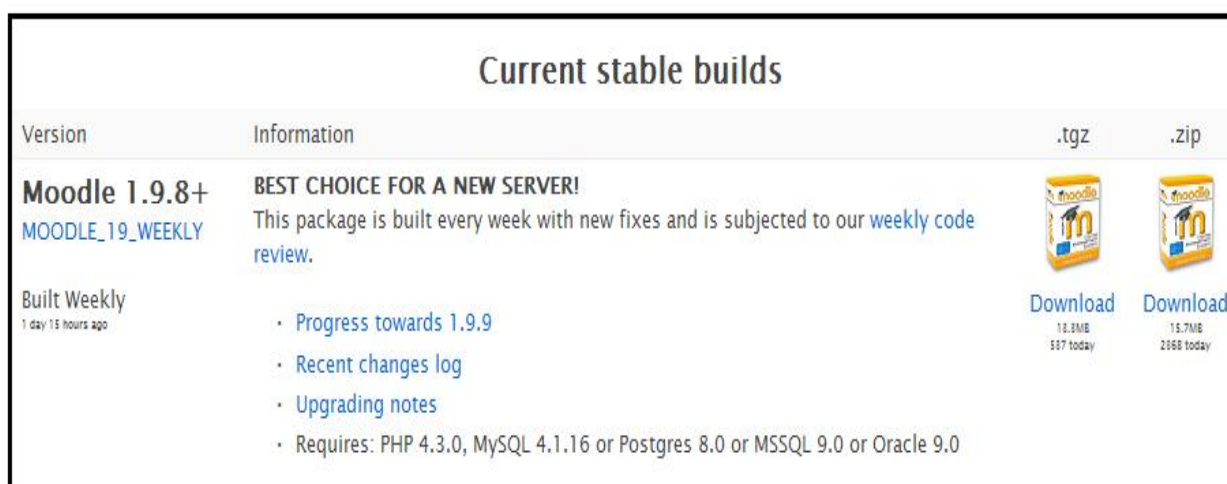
Current stable builds

| Version | Information | .tgz | .zip |
|---|---|---|---|
| Moodle 1.9.8+ MOODLE_19_WEEKLY Built Weekly 1 day 15 hours ago | BEST CHOICE FOR A NEW SERVER! This package is built every week with new fixes and is subjected to our weekly code review. · Progress towards 1.9.9 · Recent changes log · Upgrading notes · Requires: PHP 4.3.0, MySQL 4.1.16 or Postgres 8.0 or MSSQL 9.0 or Oracle 9.0 | moodle Download 18.3MB 537 today | moodle Download 15.7MB 2368 today |